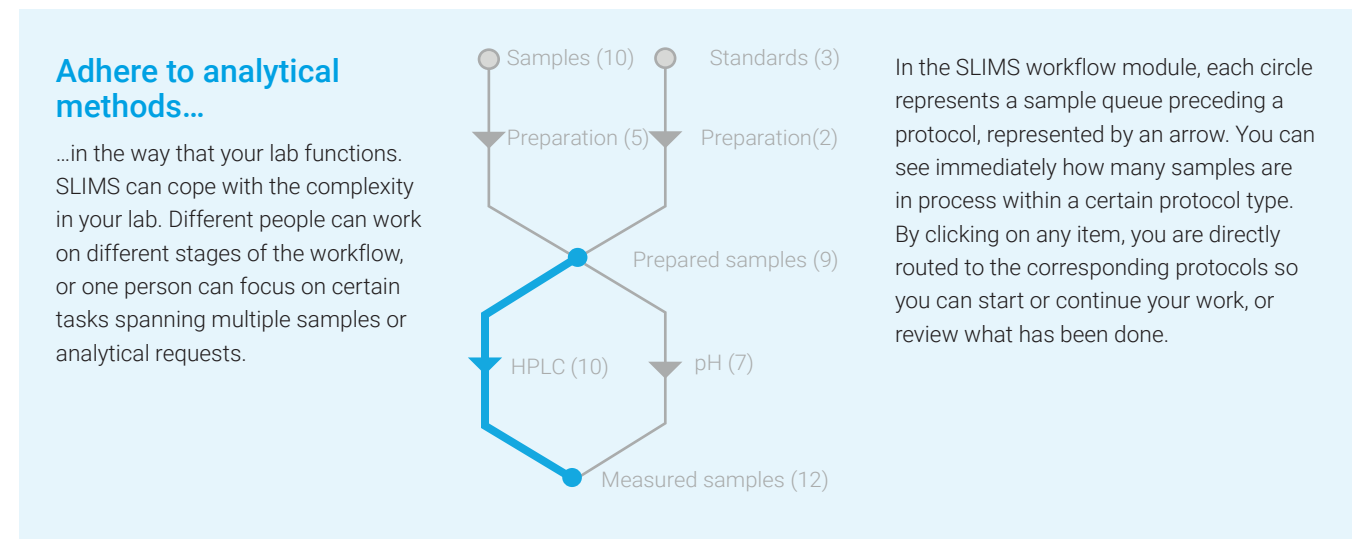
Adhere to analytical methods…

…in the way that your lab functions. SLIMS can cope with the complexity in your lab. Different people can work on different stages of the workflow, or one person can focus on certain tasks spanning multiple samples or analytical requests.

Samples (10)
Standards (3)
Preparation (5)
Preparation(2)
Prepared samples (9)
HPLC (10)
pH (7)
Measured samples (12)

In the SLIMS workflow module, each circle represents a sample queue preceding a protocol, represented by an arrow. You can see immediately how many samples are in process within a certain protocol type. By clicking on any item, you are directly routed to the corresponding protocols so you can start or continue your work, or review what has been done.